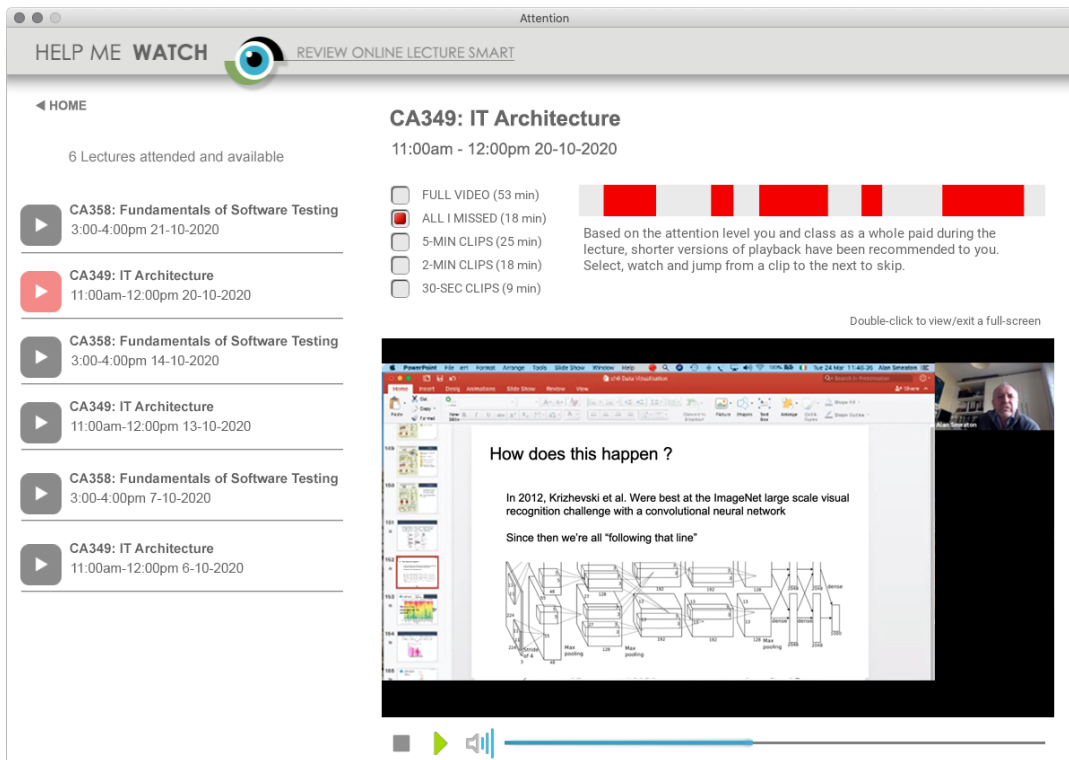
Attention

HELP ME WATCH

REVIEW ONLINE LECTURE SMART

◀ HOME

6 Lectures attended and available

CA358: Fundamentals of Software Testing
3:00-4:00pm 21-10-2020

CA349: IT Architecture
11:00am-12:00pm 20-10-2020

CA358: Fundamentals of Software Testing
3:00-4:00pm 14-10-2020

CA349: IT Architecture
11:00am-12:00pm 13-10-2020

CA358: Fundamentals of Software Testing
3:00-4:00pm 7-10-2020

CA349: IT Architecture
11:00am-12:00pm 6-10-2020

CA349: IT Architecture

11:00am - 12:00pm 20-10-2020

FULL VIDEO (53 min)
ALL I MISSED (18 min)
5-MIN CLIPS (25 min)
2-MIN CLIPS (18 min)
30-SEC CLIPS (9 min)

Based on the attention level you and class as a whole paid during the lecture, shorter versions of playback have been recommended to you. Select, watch and jump from a clip to the next to skip.

Double-click to view/exit a full-screen

PowerPoint File Edit Format Arrange Tools Slide Show Window Help

Tue 24 Mar 11:40:35 Alan Smeaton

Home Insert Design Animations Slide Show Review View

Alan Smeaton

How does this happen ?

In 2012, Krizhevski et al. Were best at the ImageNet large scale visual recognition challenge with a convolutional neural network

Since then we're all "following that line"

dense dense dense Max pooling Max pooling Max pooling Stride of 4 224 192 192 128 2048 2048 128 48 1000